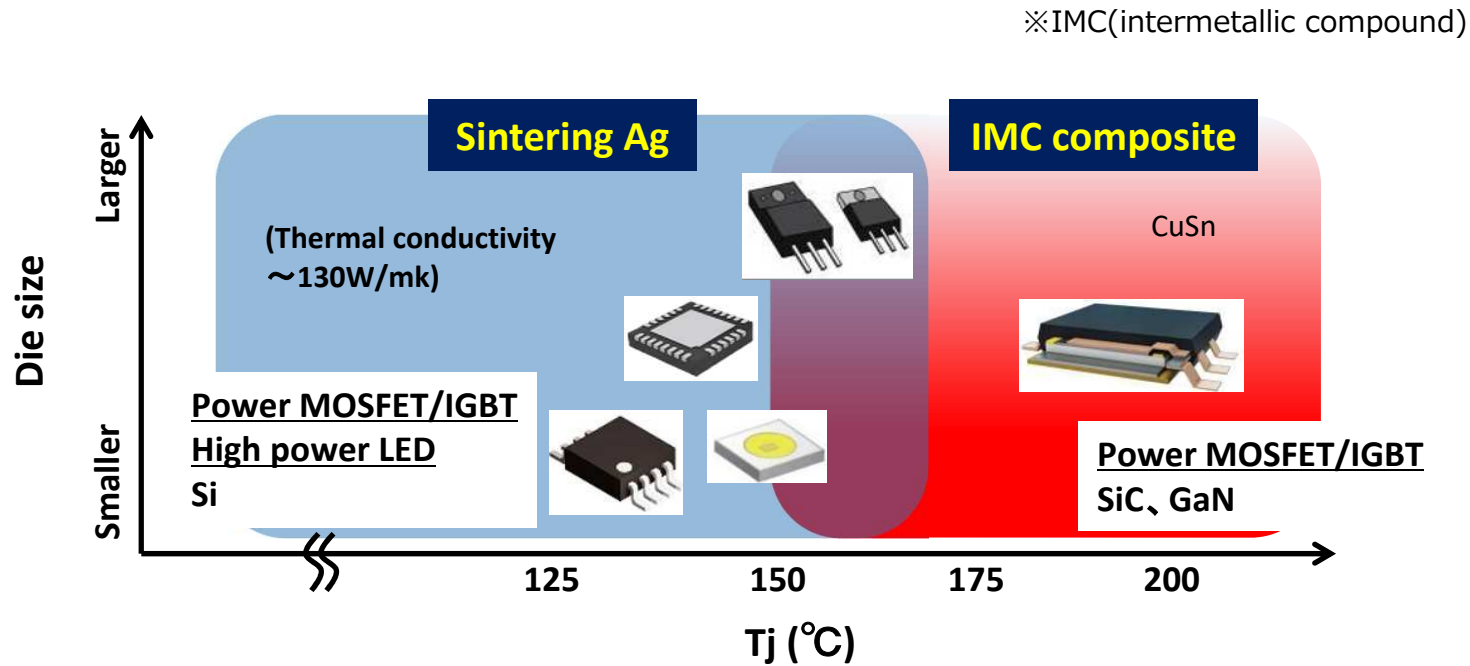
※IMC(intermetallic compound)

Sintering Ag

IMC composite

Larger

Die size

Smaller

(Thermal conductivity ～130W/mk)

CuSn

Power MOSFET/IGBT
High power LED
Si

Power MOSFET/IGBT
SiC、GaN

125

150

175

200

Tj (℃)